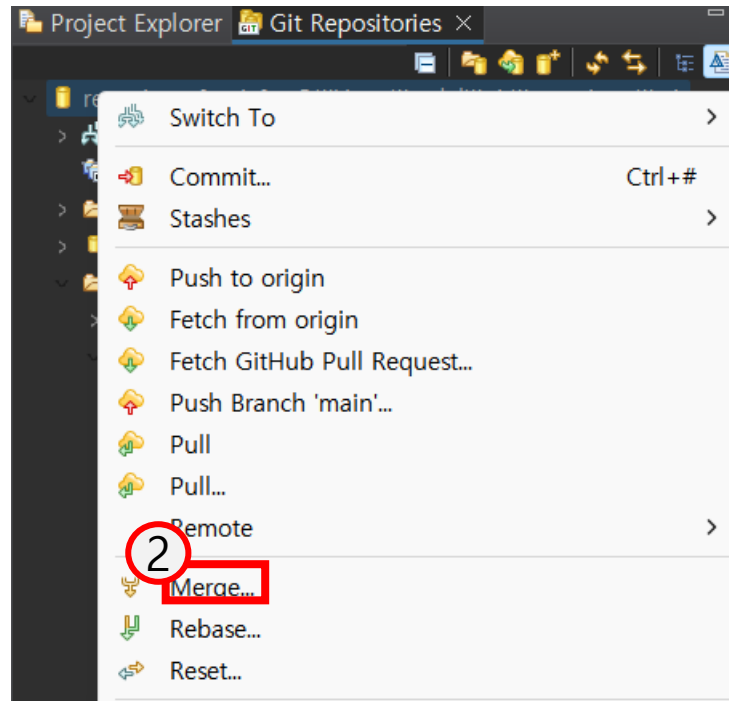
Project Explorer Git Repositories ×

re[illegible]

Switch To >

Commit... Ctrl+#

Stashes >

Push to origin

Fetch from origin

Fetch GitHub Pull Request...

Push Branch 'main'...

Pull

Pull...

Remote >

2

Merge...

Rebase...

Reset...